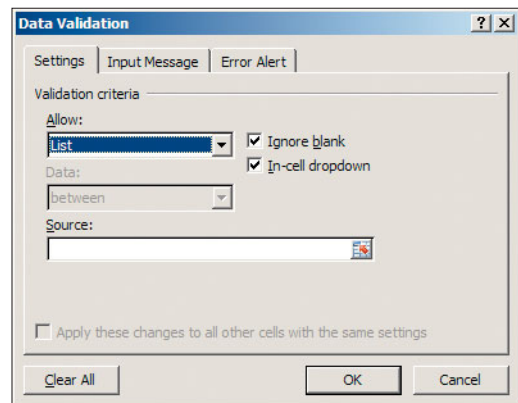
Data Validation

? X

Settings | Input Message | Error Alert

Validation criteria

Allow:

List

Ignore blank

In-cell dropdown

Data:

between

Source:

Apply these changes to all other cells with the same settings

Clear All

OK

Cancel